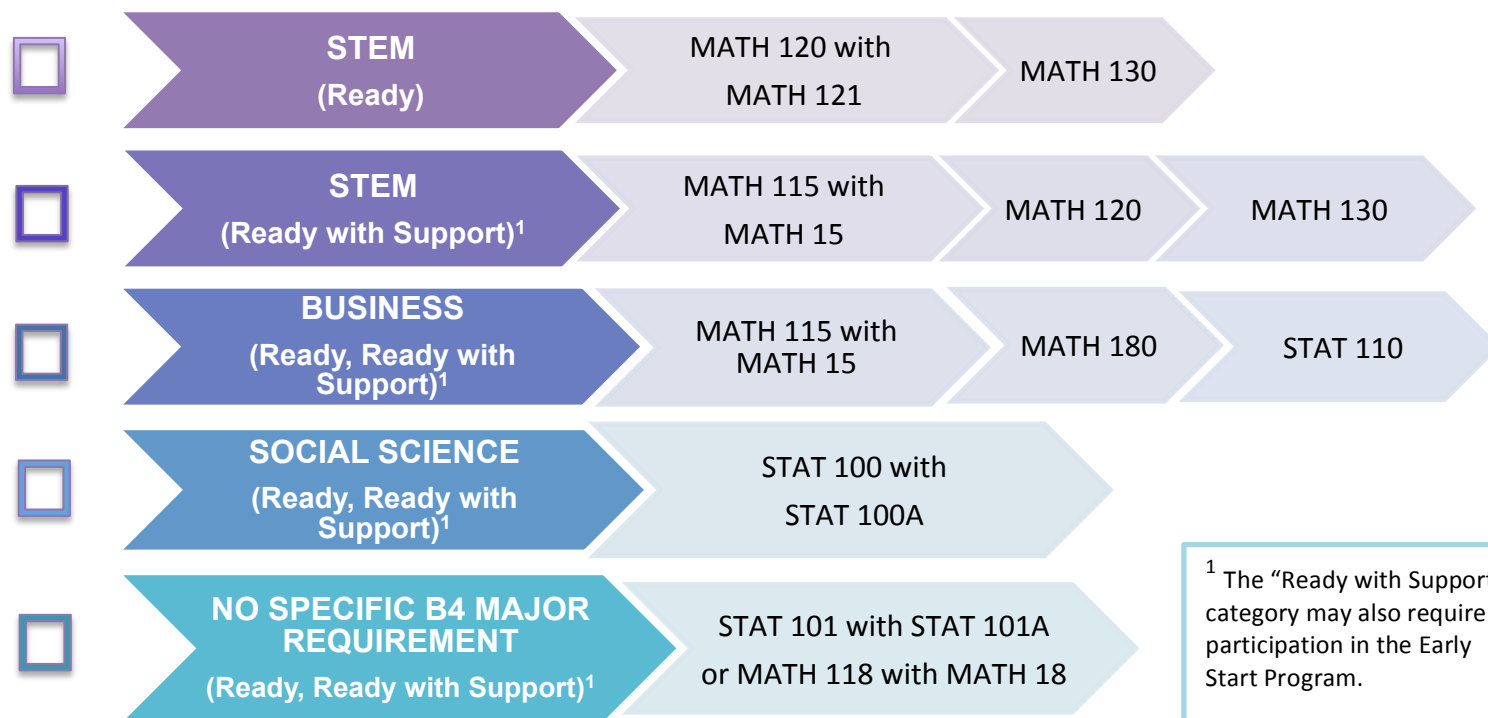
STEM
(Ready)

MATH 120 with MATH 121

MATH 130

STEM
(Ready with Support)$^1$

MATH 115 with MATH 15

MATH 120

MATH 130

BUSINESS
(Ready, Ready with Support)$^1$

MATH 115 with MATH 15

MATH 180

STAT 110

SOCIAL SCIENCE
(Ready, Ready with Support)$^1$

STAT 100 with STAT 100A

NO SPECIFIC B4 MAJOR REQUIREMENT
(Ready, Ready with Support)$^1$

STAT 101 with STAT 101A or MATH 118 with MATH 18

$^1$ The "Ready with Support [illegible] category may also require participation in the Early Start Program.